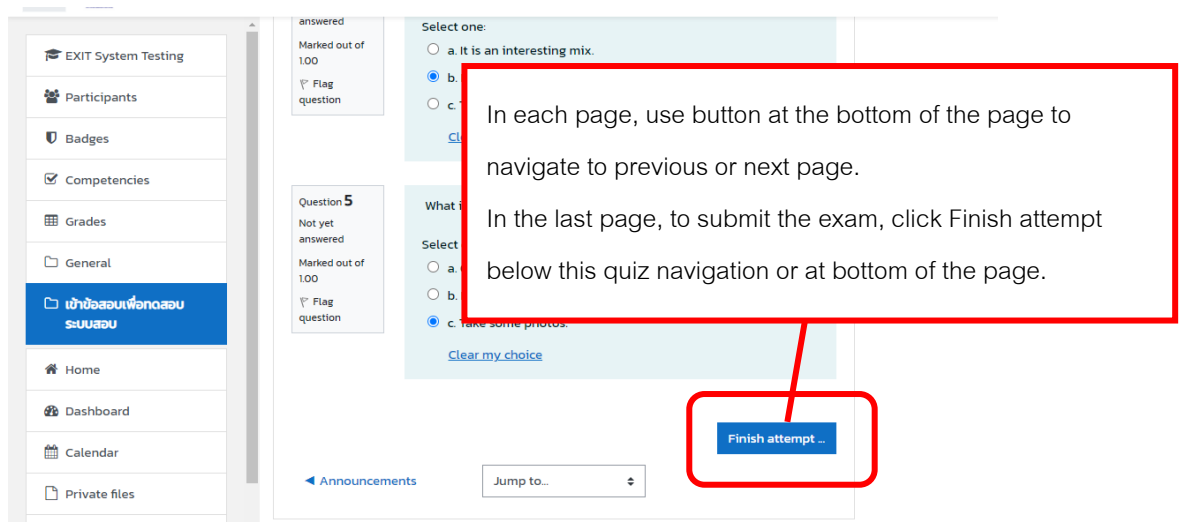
EXIT System Testing

Participants

Badges

Competencies

Grades

General

เข้าข้อสอบเพื่อทดสอบระบบสอบ

Home

Dashboard

Calendar

Private files

answered

Marked out of 1.00

Flag question

Select one:

a. It is an interesting mix.

b.

c.

Cl

Question 5

Not yet answered

Marked out of 1.00

Flag question

What i

Select

a.

b.

c. Take some photos.

Clear my choice

In each page, use button at the bottom of the page to navigate to previous or next page.

In the last page, to submit the exam, click Finish attempt below this quiz navigation or at bottom of the page.

Finish attempt ...

◄ Announcements

Jump to...